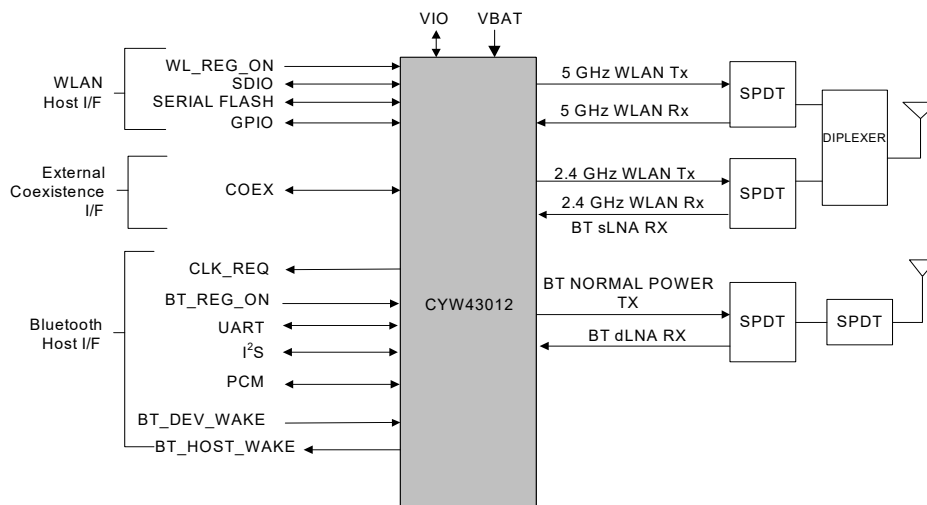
VIO
VBAT

WLAN Host I/F
WL_REG_ON
SDIO
SERIAL FLASH
GPIO

External Coexistence I/F
COEX

Bluetooth Host I/F
CLK_REQ
BT_REG_ON
UART
$I^2S$
PCM
BT_DEV_WAKE
BT_HOST_WAKE

CYW43012

5 GHz WLAN Tx
5 GHz WLAN Rx
SPDT
DIPLEXER
2.4 GHz WLAN Tx
2.4 GHz WLAN Rx
BT sLNA RX
SPDT
BT NORMAL POWER TX
BT dLNA RX
SPDT
SPDT